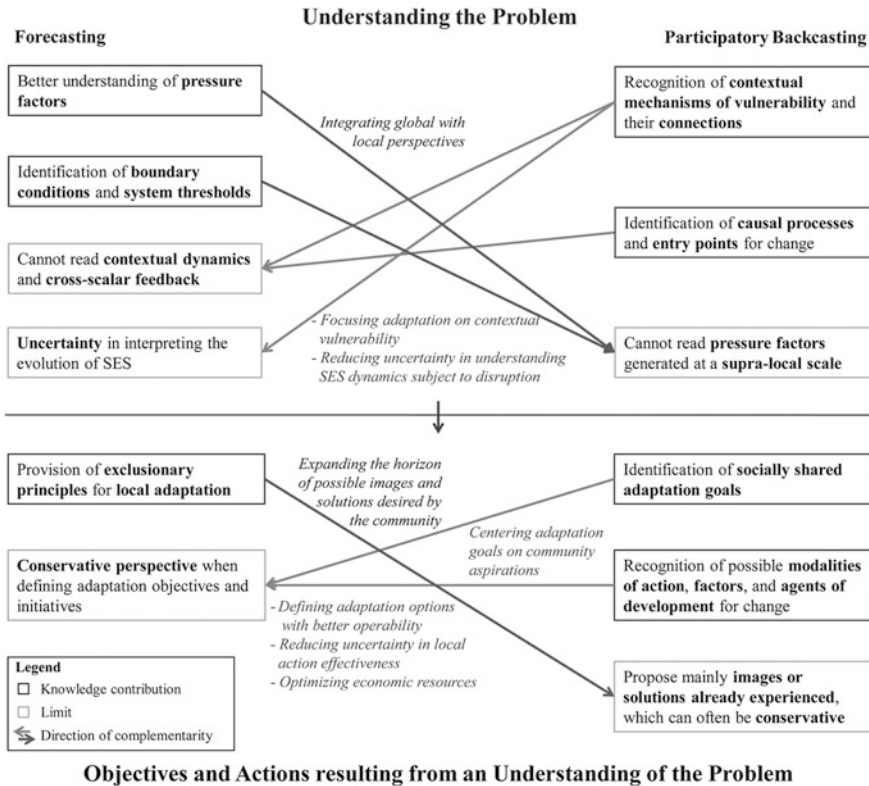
Understanding the Problem

Forecasting

Participatory Backcasting

Better understanding of **pressure factors**

Recognition of **contextual mechanisms of vulnerability** and their **connections**

*Integrating global with local perspectives*

Identification of **boundary conditions** and **system thresholds**

Identification of **causal processes** and **entry points** for change

Cannot read **contextual dynamics** and **cross-scalar feedback**

**Uncertainty** in interpreting the evolution of SES

*- Focusing adaptation on contextual vulnerability*
*- Reducing uncertainty in understanding SES dynamics subject to disruption*

Cannot read **pressure factors** generated at a **supra-local scale**

Provision of **exclusionary principles** for **local adaptation**

*Expanding the horizon of possible images and solutions desired by the community*

Identification of **socially shared adaptation goals**

*Centering adaptation goals on community aspirations*

**Conservative perspective** when defining adaptation objectives and initiatives

Recognition of possible **modalities of action**, **factors**, and **agents of development** for change

*- Defining adaptation options with better operability*
*- Reducing uncertainty in local action effectiveness*
*- Optimizing economic resources*

Legend
Knowledge contribution
Limit
Direction of complementarity

Propose mainly **images or solutions already experienced**, which can often be **conservative**

Objectives and Actions resulting from an Understanding of the Problem